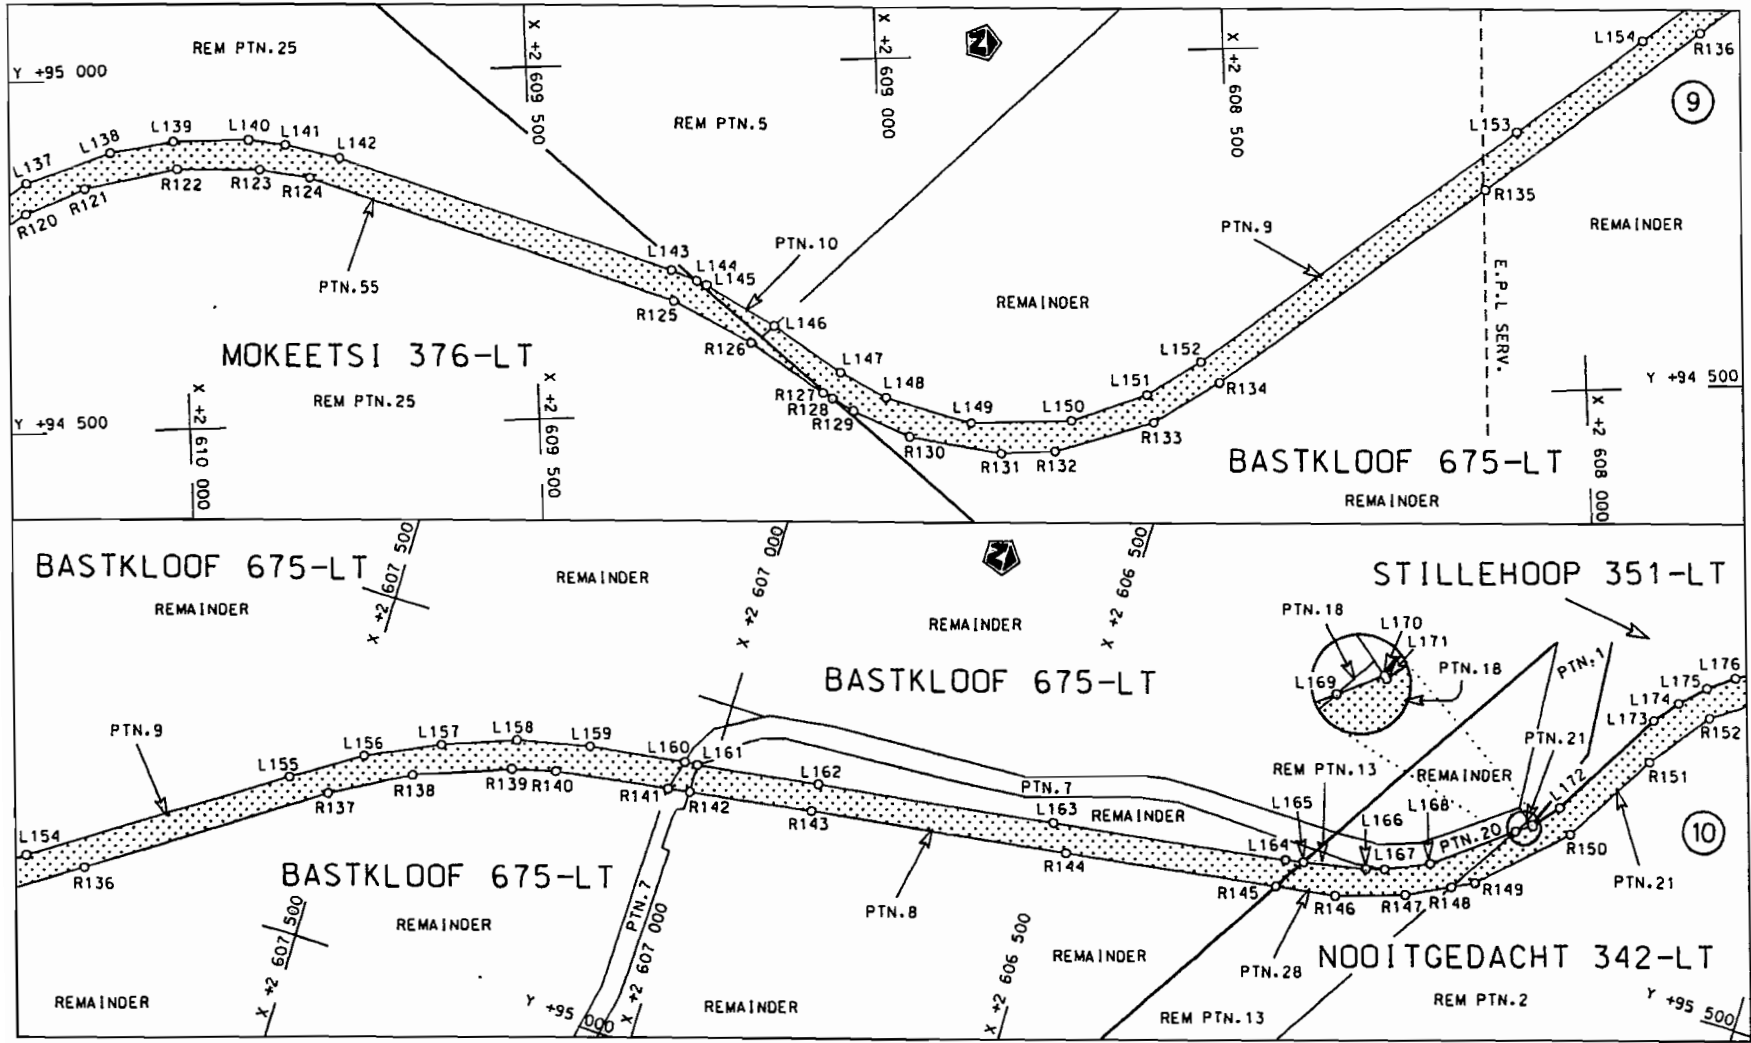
REM PTN.25

Y +95 000

X +2 609 500

X +2 609 000

Z

X +2 608 500

L154

R136

9

REM PTN.5

L153

L137 L138 L139 L140 L141 L142

R120 R121 R122 R123 R124

R135

REMAINDER

PTN.9

L143

PTN.10

L144

L145

PTN.55

REMAINDER

E.P.L SERV.

R125

L146

MOKEETSI 376-LT

R126

L152

L147

L151

Y +94 500

REM PTN.25

R127

L148

R134

R128

L149

L150

Y +94 500

X +2 610 000

X +2 609 500

R129

R133

R130

R131 R132

BASTKLOOF 675-LT

X +2 608 000

REMAINDER

BASTKLOOF 675-LT

X +2 607 500

REMAINDER

Z

X +2 606 500

STILLEHOOP 351-LT

REMAINDER

X +2 607 000

REMAINDER

PTN.18

L170

L171

PTN.18

PTN.1

L169

BASTKLOOF 675-LT

L176

L175

L174

L173

R152

PTN.9

PTN.21

L155

L156

L157

L158

L159

L160

L161

L162

REM PTN.13

REMAINDER

R151

L172

PTN.7

R137

R138

R139 R140

R141

R142

R143

L163

REMAINDER

L165

L168

L166

PTN.20

10

R150

L164

L167

R144

R145

R146

R147 R148

R149

PTN.21

BASTKLOOF 675-LT

PTN.7

X +2 607 000

PTN.8

REMAINDER

X +2 607 500

X +2 606 500

REMAINDER

PTN.28

NOOITGEDACHT 342-LT

REMAINDER

Y +95 000

X +2

REMAINDER

REM PTN.13

REM PTN.2

Y +95 500